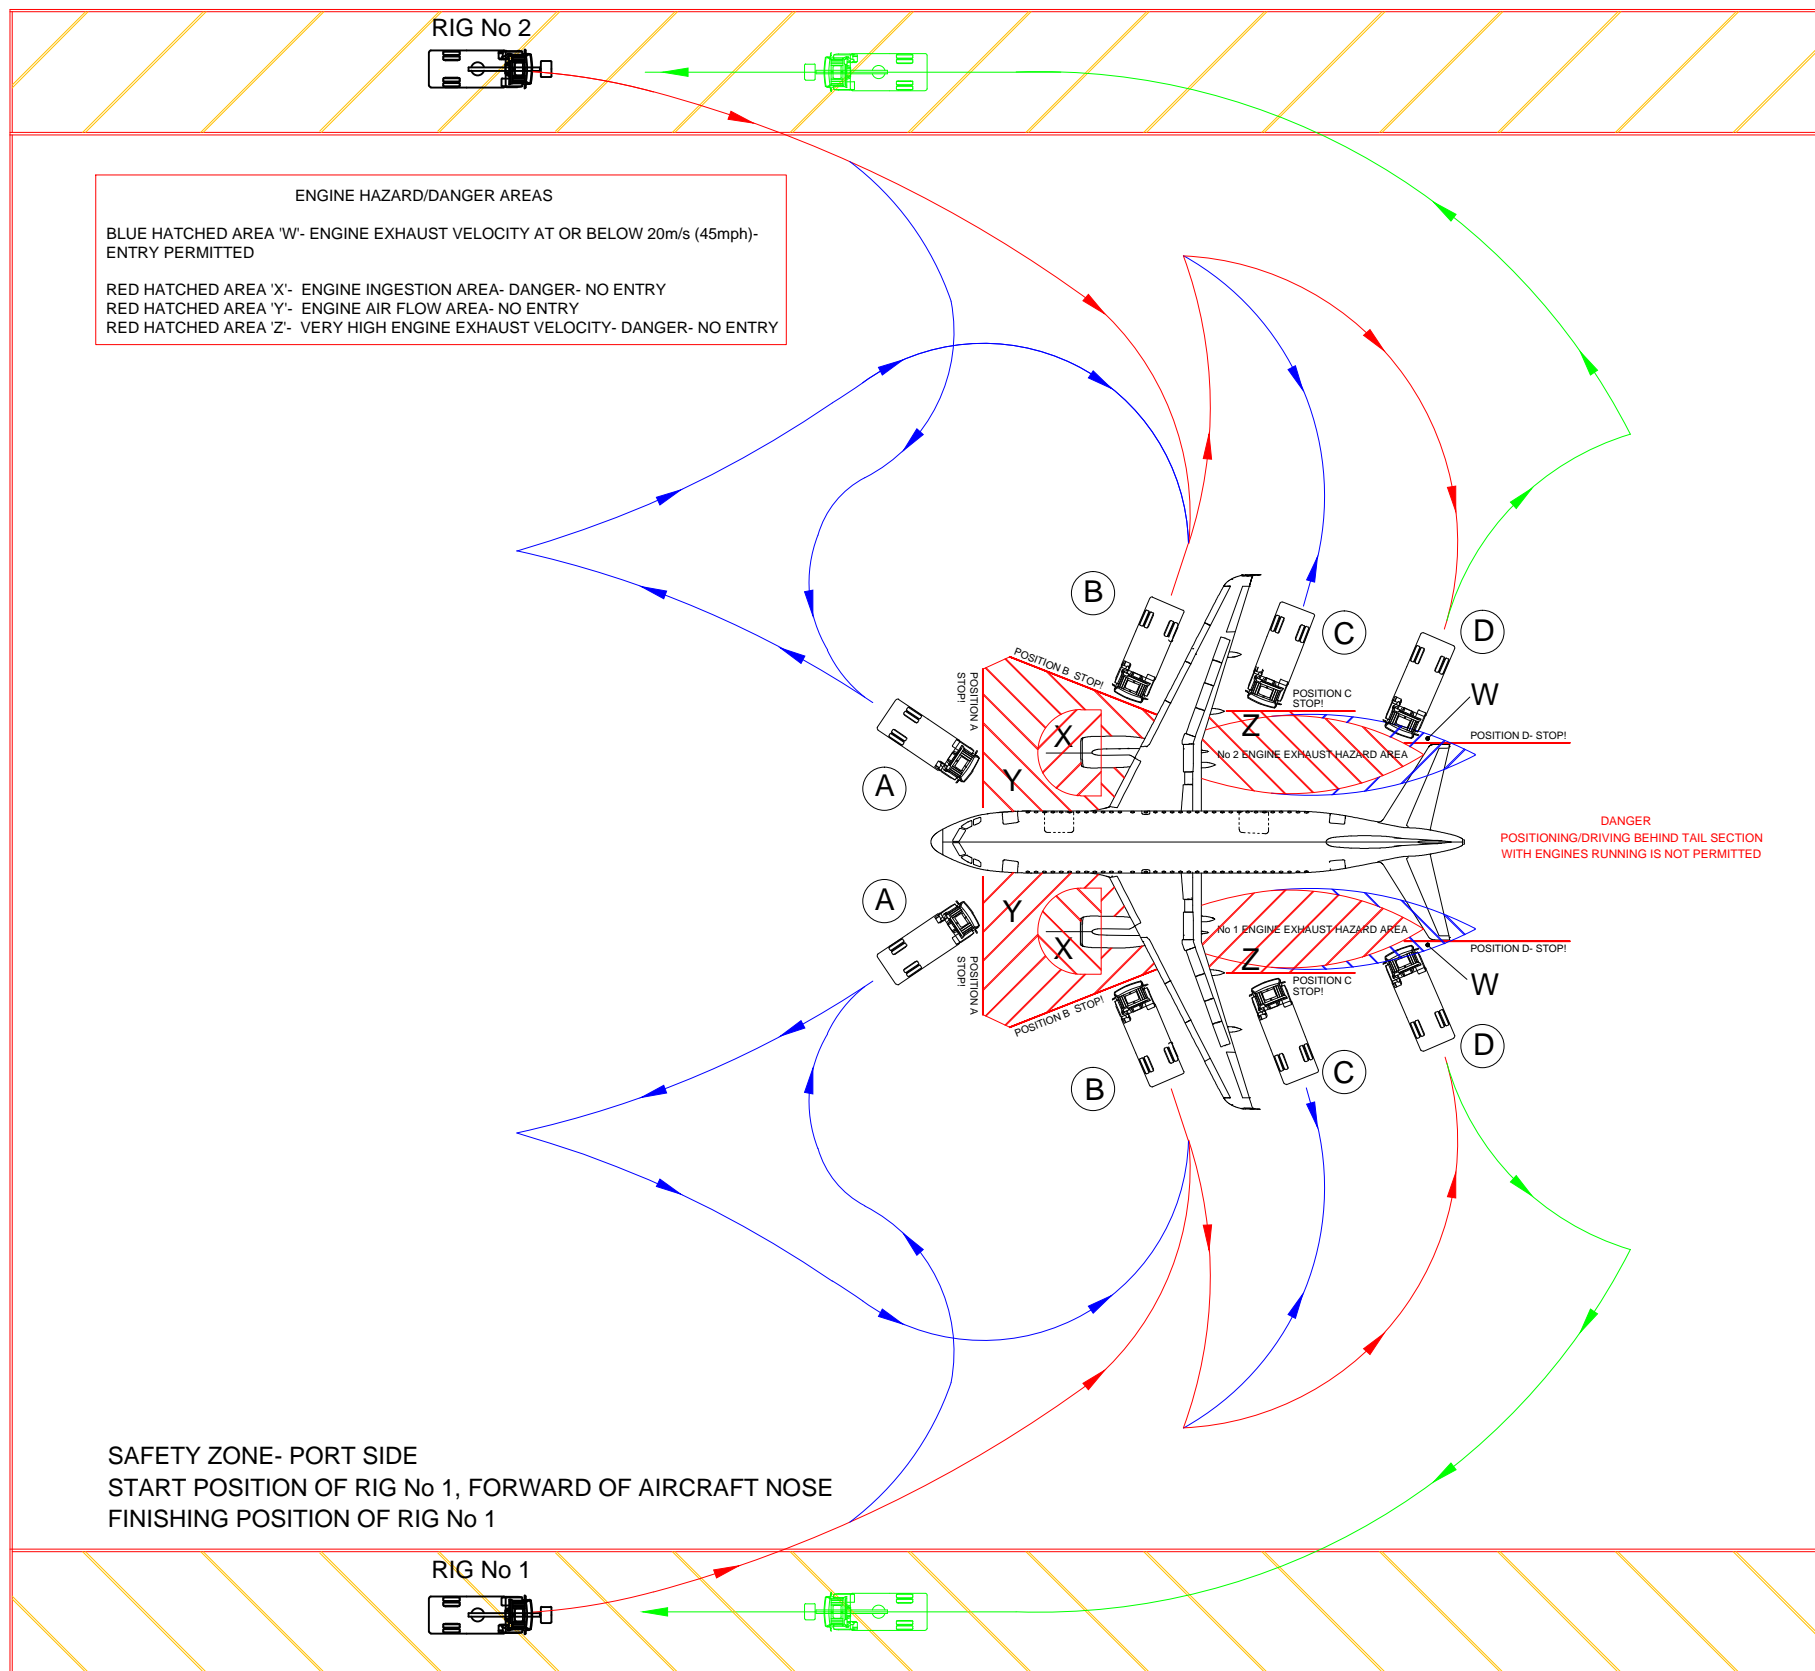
RIG No 2

ENGINE HAZARD/DANGER AREAS

BLUE HATCHED AREA 'W'- ENGINE EXHAUST VELOCITY AT OR BELOW 20m/s (45mph)- ENTRY PERMITTED

RED HATCHED AREA 'X'- ENGINE INGESTION AREA- DANGER- NO ENTRY
RED HATCHED AREA 'Y'- ENGINE AIR FLOW AREA- NO ENTRY
RED HATCHED AREA 'Z'- VERY HIGH ENGINE EXHAUST VELOCITY- DANGER- NO ENTRY

B
C
D
W
POSITION B STOP!
POSITION A STOP!
POSITION C STOP!
POSITION D- STOP!
Z
X
Y
A
No 2 ENGINE EXHAUST HAZARD AREA

DANGER
POSITIONING/DRIVING BEHIND TAIL SECTION
WITH ENGINES RUNNING IS NOT PERMITTED

A
Y
X
Z
No 1 ENGINE EXHAUST HAZARD AREA
POSITION D- STOP!
W
POSITION C STOP!
POSITION A STOP!
POSITION B STOP!
B
C
D

SAFETY ZONE- PORT SIDE
START POSITION OF RIG No 1, FORWARD OF AIRCRAFT NOSE
FINISHING POSITION OF RIG No 1

RIG No 1